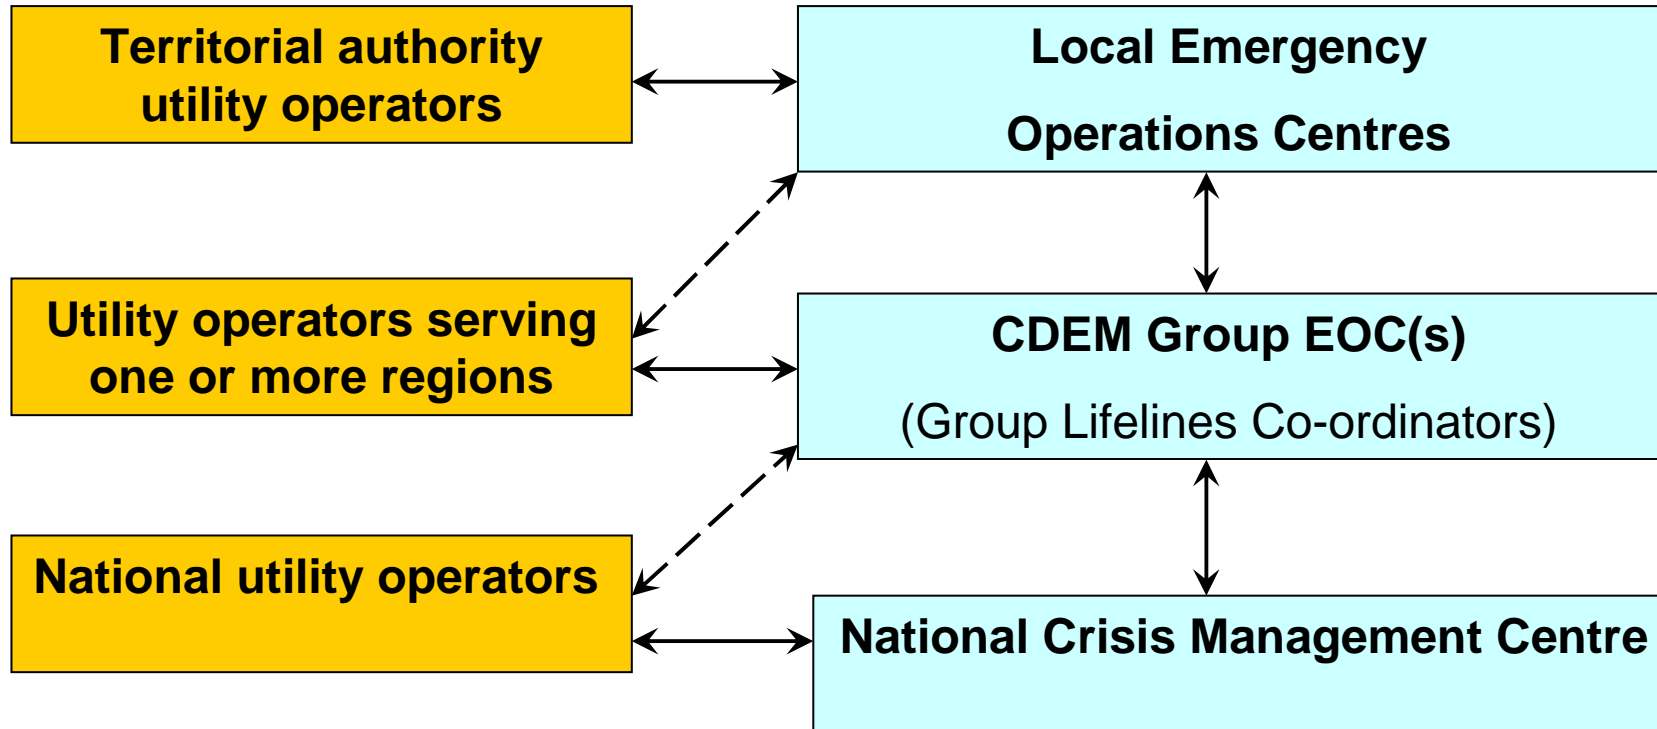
Territorial authority utility operators

Local Emergency Operations Centres

Utility operators serving one or more regions

CDEM Group EOC(s)

(Group Lifelines Co-ordinators)

National utility operators

National Crisis Management Centre